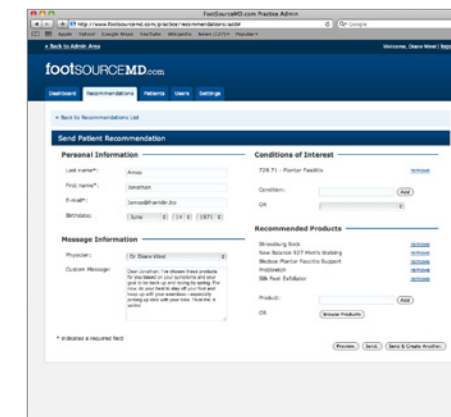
FootSourceMD.com Practice Admin

http://www.footsourcemd.com/practice/recommendations/add#

Google

Apple Yahoo! Google Maps YouTube Wikipedia News (127) Popular

« Back to Admin Area

Welcome, Diane Wirel | Sign

footSOURCEMD.com

Dashboard Recommendations Patients Users Settings

« Back to Recommendations List

Send Patient Recommendation

Personal Information

Last name*: Ames

First name*: Jonathan

E-mail*: James@franklin.biz

Birthdate: June 14 1971

Message Information

Physician: Dr. Diane Wirel

Custom Message: Dear Jonathan, I've chosen these products for you based on your symptoms and your goal to be back up and racing by spring. For now, do your best to stay off your feet and keep up with your exercises—especially picking up your with your toes. Trust me it works!

* indicates a required field

Conditions of Interest

728.71 - Plantar Fasciitis Remove

Condition: Add

OR

Recommended Products

Strassburg Sock Remove

New Balance 927 Men's Walking Remove

Bledsoe Plantar Fasciitis Support Remove

ProStretch Remove

Silk Foot Exfoliator Remove

Product: Add

OR Browse Products

Preview Send Send & Create Another